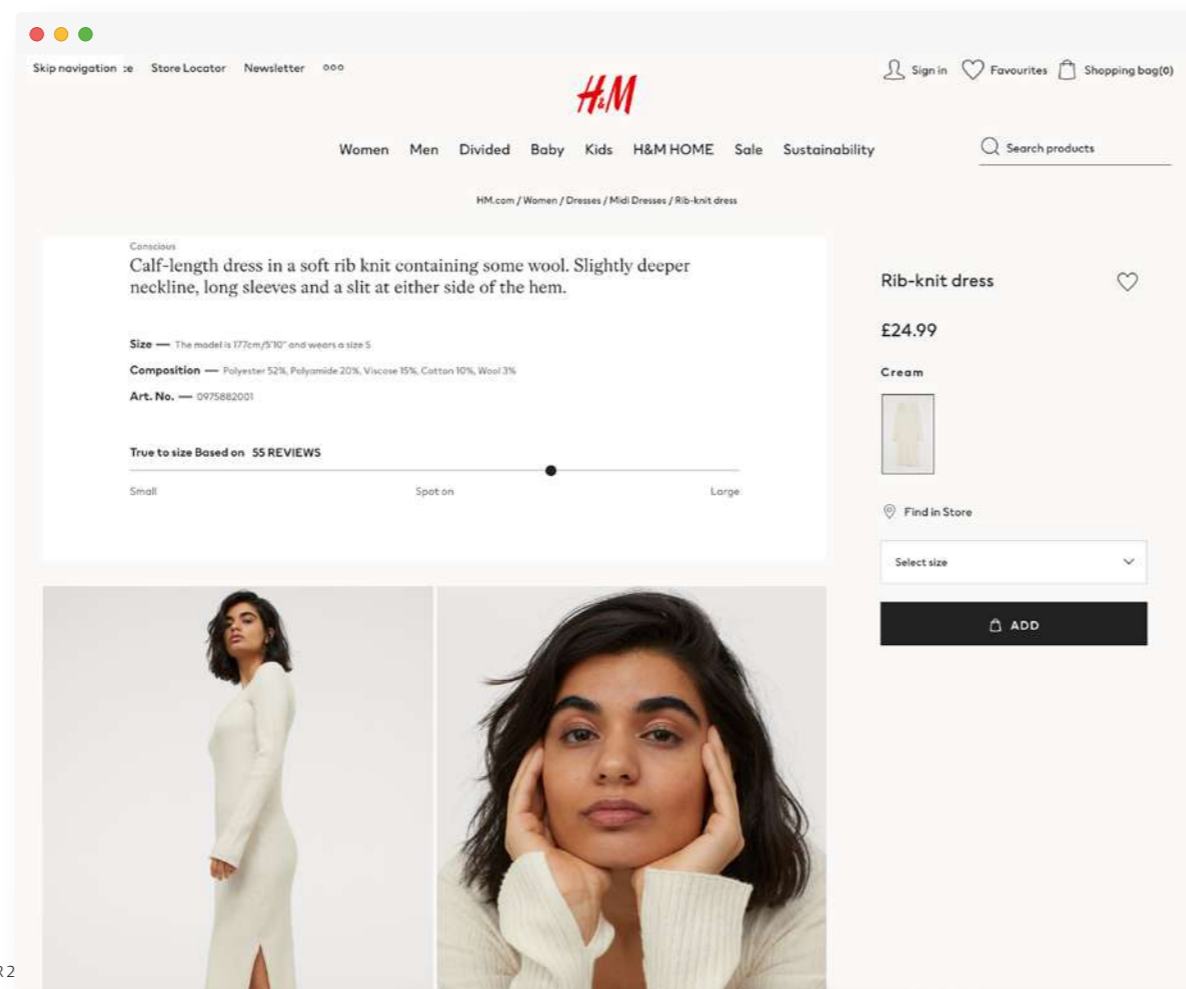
Skip navigation :e Store Locator Newsletter ooo

H&M

Sign in Favourites Shopping bag(0)

Women Men Divided Baby Kids H&M HOME Sale Sustainability

Search products

HM.com / Women / Dresses / Midi Dresses / Rib-knit dress

Conscious

Calf-length dress in a soft rib knit containing some wool. Slightly deeper neckline, long sleeves and a slit at either side of the hem.

Size — The model is 177cm/5'10" and wears a size S

Composition — Polyester 52%, Polyamide 20%, Viscose 15%, Cotton 10%, Wool 3%

Art. No. — 0975882001

True to size Based on 55 REVIEWS

Small Spot on Large

Rib-knit dress

£24.99

Cream

Find in Store

Select size

ADD

R2